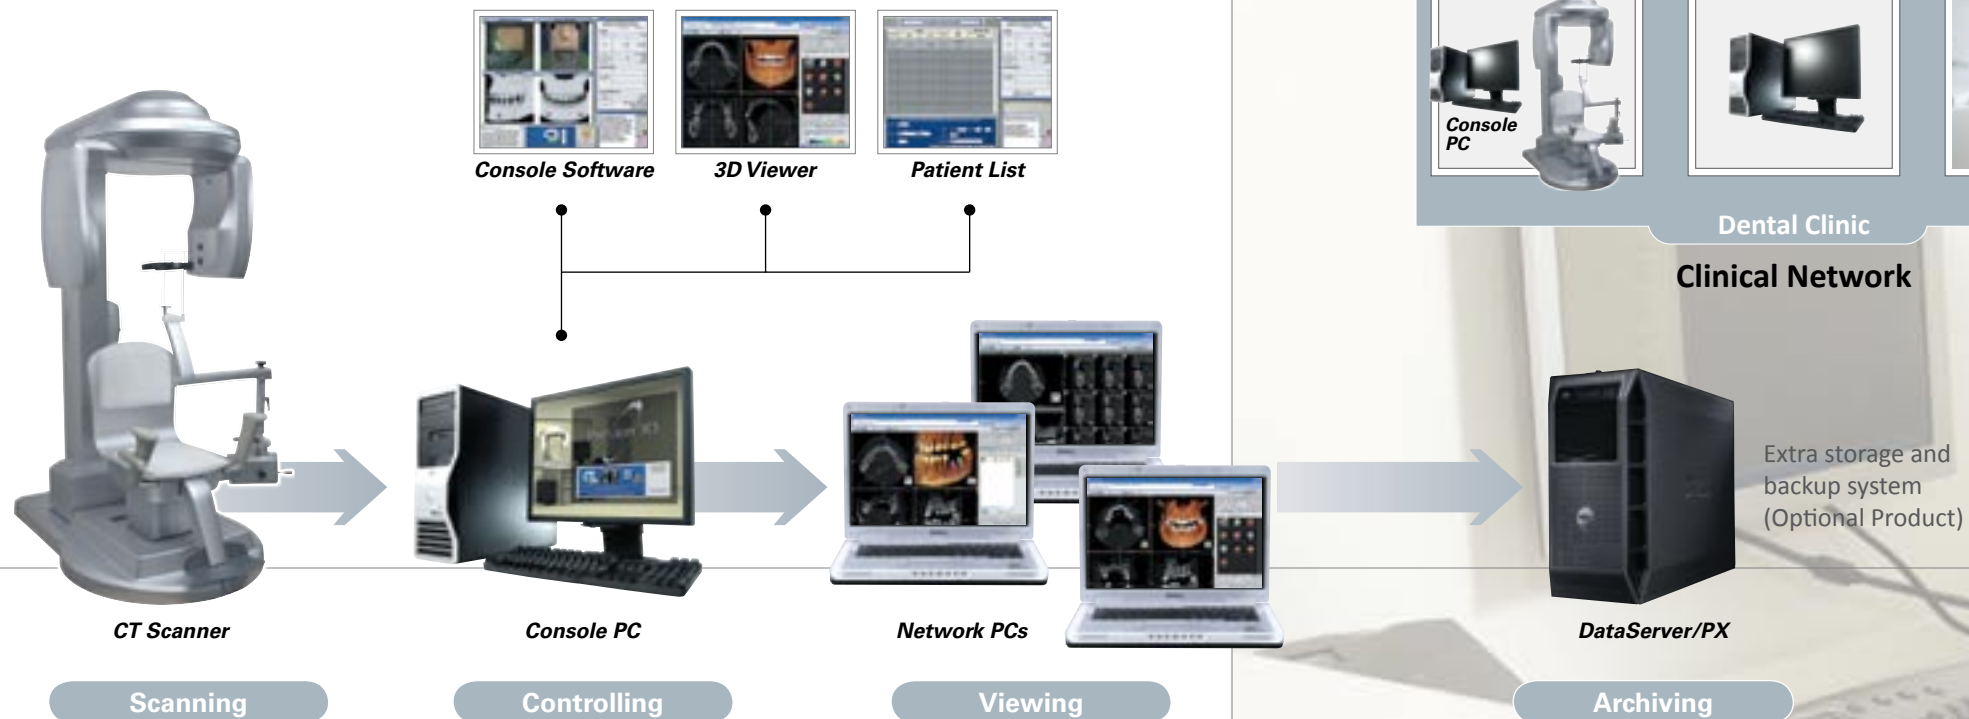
Console Software
3D Viewer
Patient List

Console PC

Dental Clinic

Clinical Network

Extra storage and backup system (Optional Product)

CT Scanner
Console PC
Network PCs
DataServer/PX

Scanning
Controlling
Viewing
Archiving